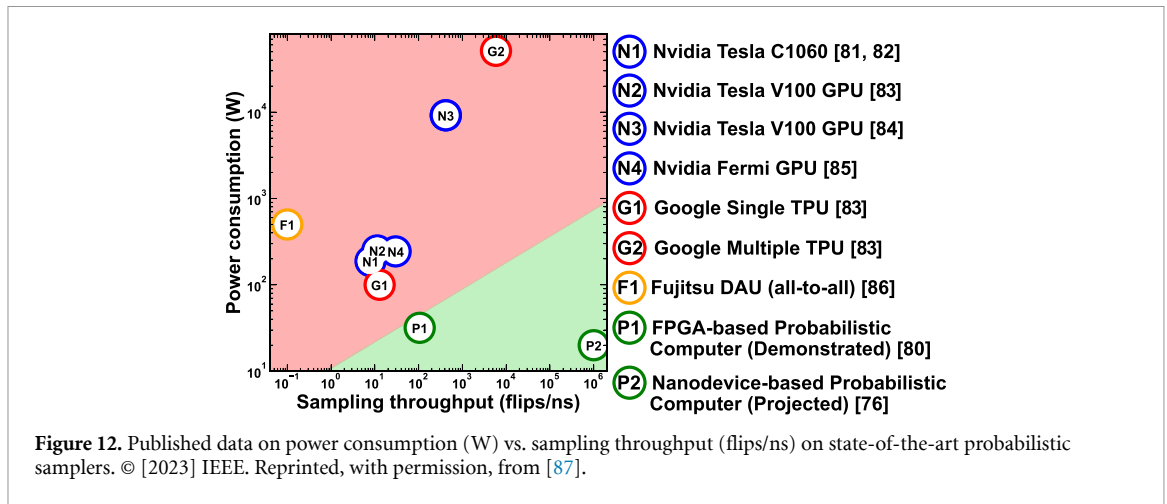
Power consumption (W)

$10^4$

$10^3$

$10^2$

$10^1$

$10^{-1}$ $10^0$ $10^1$ $10^2$ $10^3$ $10^4$ $10^5$ $10^6$

Sampling throughput (flips/ns)

G2

N3

F1

N2 N4

N1

G1

P1

P2

N1 Nvidia Tesla C1060 [81, 82]

N2 Nvidia Tesla V100 GPU [83]

N3 Nvidia Tesla V100 GPU [84]

N4 Nvidia Fermi GPU [85]

G1 Google Single TPU [83]

G2 Google Multiple TPU [83]

F1 Fujitsu DAU (all-to-all) [86]

P1 FPGA-based Probabilistic Computer (Demonstrated) [80]

P2 Nanodevice-based Probabilistic Computer (Projected) [76]

**Figure 12.** Published data on power consumption (W) vs. sampling throughput (flips/ns) on state-of-the-art probabilistic samplers. © [2023] IEEE. Reprinted, with permission, from [87].